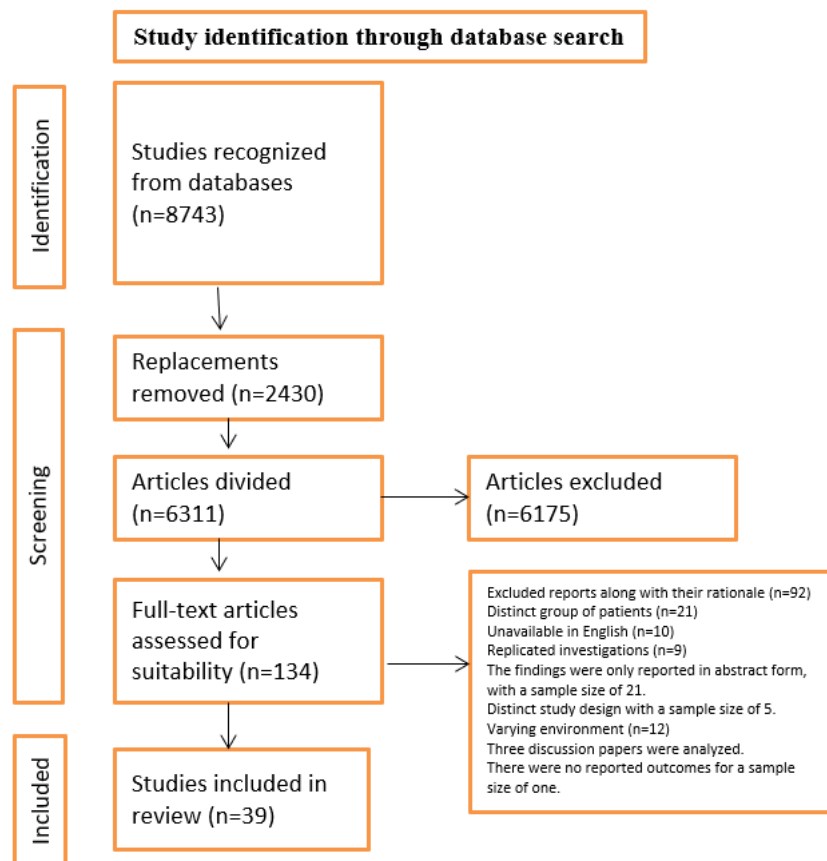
Study identification through database search

Identification

Studies recognized from databases (n=8743)

Screening

Replacements removed (n=2430)

Articles divided (n=6311)

Articles excluded (n=6175)

Full-text articles assessed for suitability (n=134)

Excluded reports along with their rationale (n=92)
Distinct group of patients (n=21)
Unavailable in English (n=10)
Replicated investigations (n=9)
The findings were only reported in abstract form, with a sample size of 21.
Distinct study design with a sample size of 5.
Varying environment (n=12)
Three discussion papers were analyzed.
There were no reported outcomes for a sample size of one.

Included

Studies included in review (n=39)